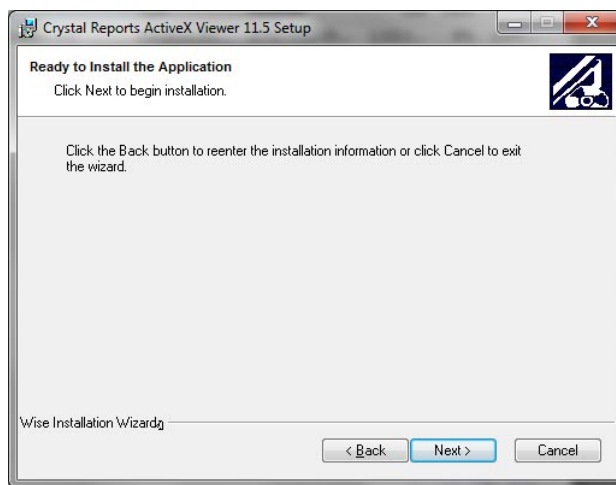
Crystal Reports ActiveX Viewer 11.5 Setup

Ready to Install the Application
Click Next to begin installation.

Click the Back button to reenter the installation information or click Cancel to exit the wizard.

Wise Installation Wizard®

< Back
Next >
Cancel